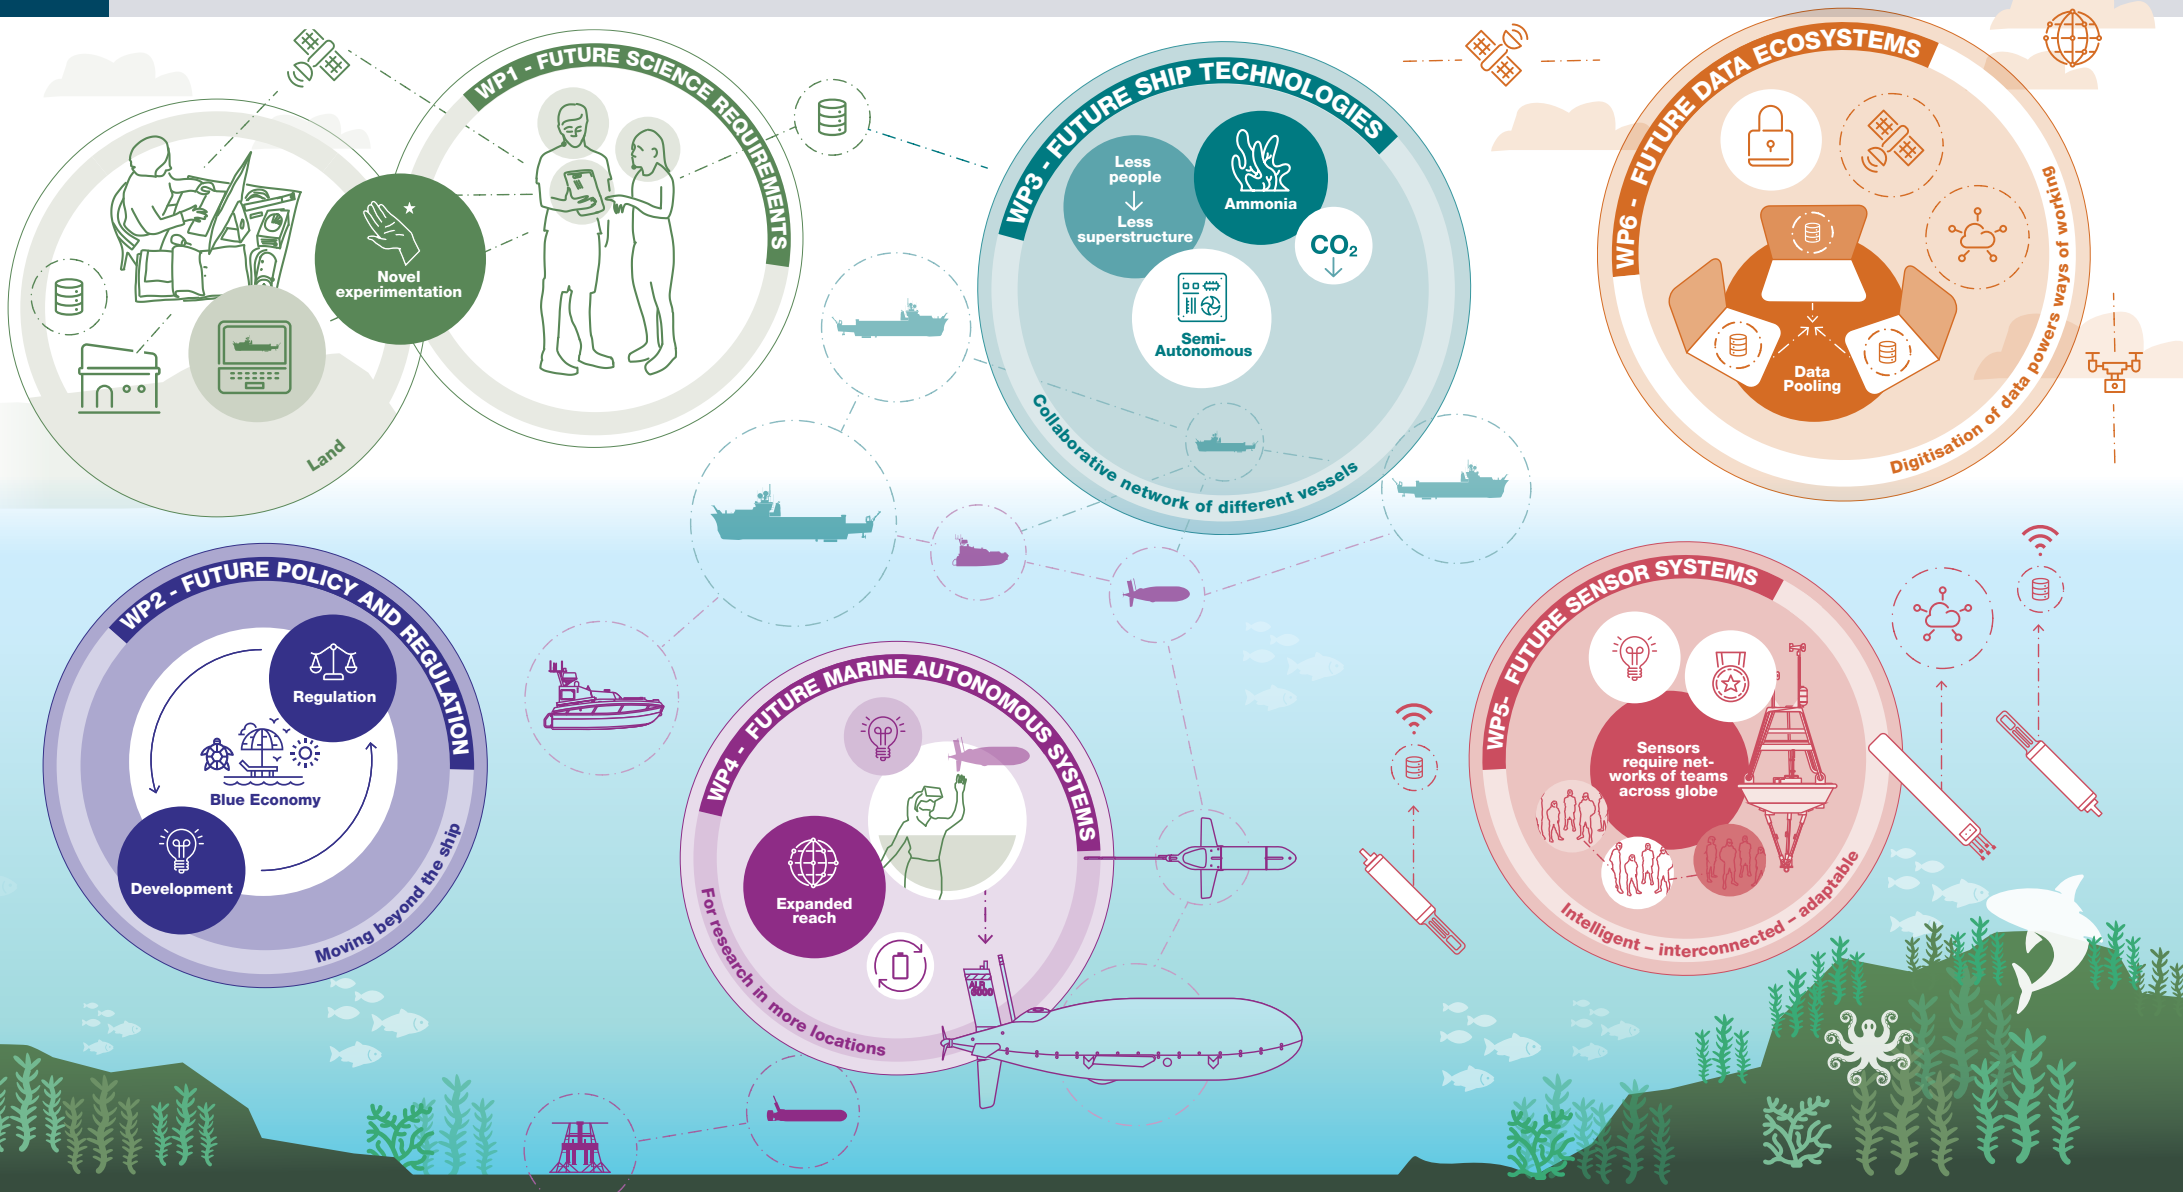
WP1 - FUTURE SCIENCE REQUIREMENTS

Novel experimentation

Land

WP3 - FUTURE SHIP TECHNOLOGIES

Less people

Less superstructure

Ammonia

$CO_2$

Semi-Autonomous

Collaborative network of different vessels

WP6 - FUTURE DATA ECOSYSTEMS

Data Pooling

Digitisation of data powers ways of working

WP2 - FUTURE POLICY AND REGULATION

Regulation

Blue Economy

Development

Moving beyond the ship

WP4 - FUTURE MARINE AUTONOMOUS SYSTEMS

Expanded reach

For research in more locations

ALR 6000

WP5- FUTURE SENSOR SYSTEMS

Sensors require networks of teams across globe

Intelligent - interconnected - adaptable